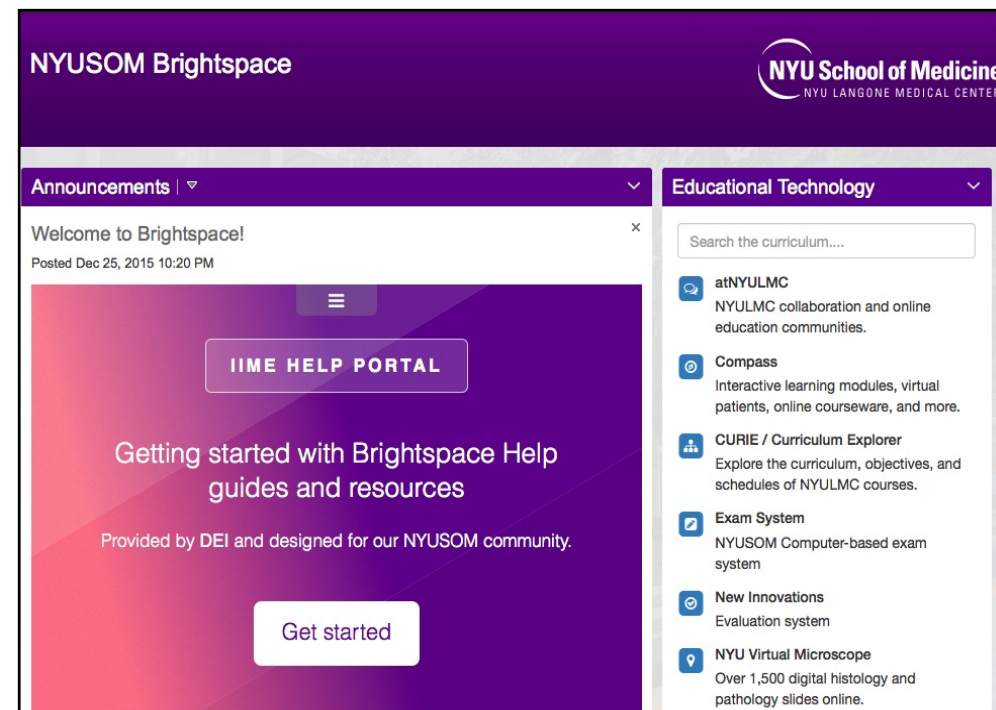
NYUSOM Brightspace

NYU School of Medicine
NYU LANGONE MEDICAL CENTER

Announcements

Welcome to Brightspace!
Posted Dec 25, 2015 10:20 PM

IIME HELP PORTAL

Getting started with Brightspace Help guides and resources

Provided by DEI and designed for our NYUSOM community.

Get started

Educational Technology

Search the curriculum....

atNYULMC
NYULMC collaboration and online education communities.

Compass
Interactive learning modules, virtual patients, online courseware, and more.

CURIE / Curriculum Explorer
Explore the curriculum, objectives, and schedules of NYULMC courses.

Exam System
NYUSOM Computer-based exam system

New Innovations
Evaluation system

NYU Virtual Microscope
Over 1,500 digital histology and pathology slides online.